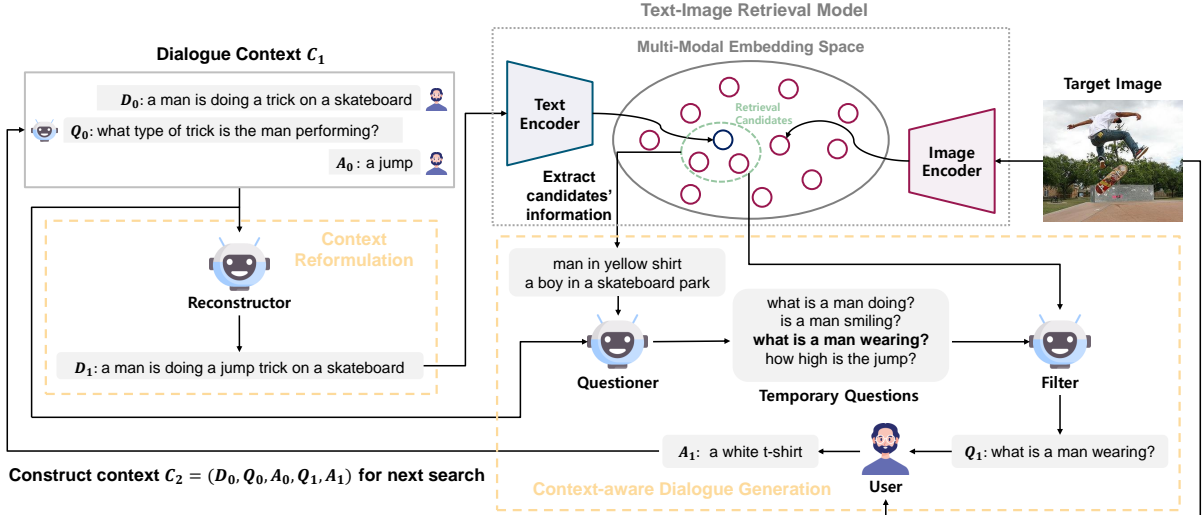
Text-Image Retrieval Model

Multi-Modal Embedding Space

Dialogue Context $C_1$

$D_0$: a man is doing a trick on a skateboard

$Q_0$: what type of trick is the man performing?

$A_0$ : a jump

Text Encoder

Retrieval Candidates

Image Encoder

Target Image

Extract candidates' information

Context Reformulation

Reconstructor

$D_1$: a man is doing a jump trick on a skateboard

man in yellow shirt
a boy in a skateboard park

Questioner

what is a man doing?
is a man smiling?
what is a man wearing?
how high is the jump?

Temporary Questions

Filter

$A_1$: a white t-shirt

User

$Q_1$: what is a man wearing?

Construct context $C_2 = (D_0, Q_0, A_0, Q_1, A_1)$ for next search

Context-aware Dialogue Generation